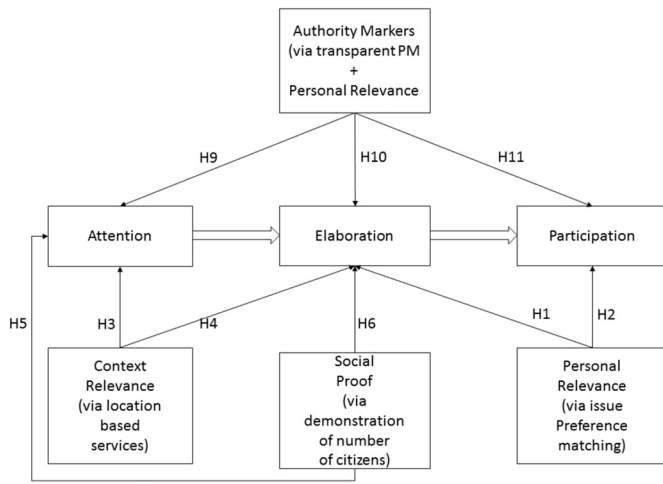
Authority Markers (via transparent PM + Personal Relevance

H9

H10

H11

Attention

Elaboration

Participation

H5

H3

H4

H6

H1

H2

Context Relevance (via location based services)

Social Proof (via demonstration of number of citizens)

Personal Relevance (via issue Preference matching)